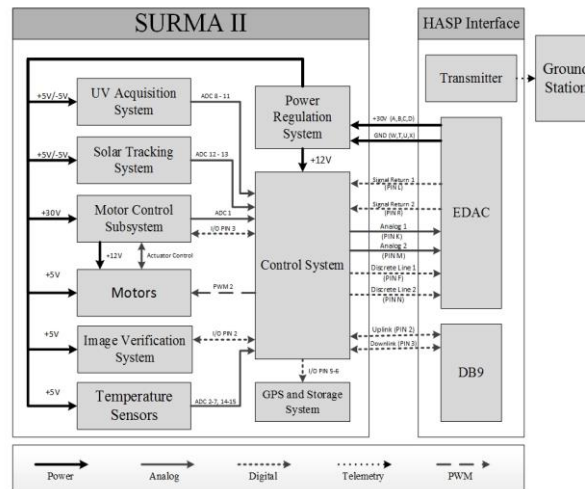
SURMA II

HASP Interface

Transmitter

Ground Station

+5V/-5V

UV Acquisition System

ADC 8 - 11

Power Regulation System

+30V (A,B,C,D)

GND (W,T,U,X)

+5V/-5V

Solar Tracking System

ADC 12 - 13

+12V

Signal Return 1 (PIN J)

Signal Return 2 (PIN R)

EDAC

+30V

Motor Control Subsystem

ADC 1

I/O PIN 3

Analog 1 (PIN K)

Analog 2 (PIN M)

+12V

Actuator Control

Control System

Discrete Line 1 (PIN F)

+5V

Motors

PWM 2

Discrete Line 2 (PIN N)

+5V

Image Verification System

I/O PIN 2

Uplink (PIN 2)

Downlink (PIN 3)

DB9

+5V

Temperature Sensors

ADC 2-7, 14-15

I/O PIN 5-6

GPS and Storage System

Power

Analog

Digital

Telemetry

PWM